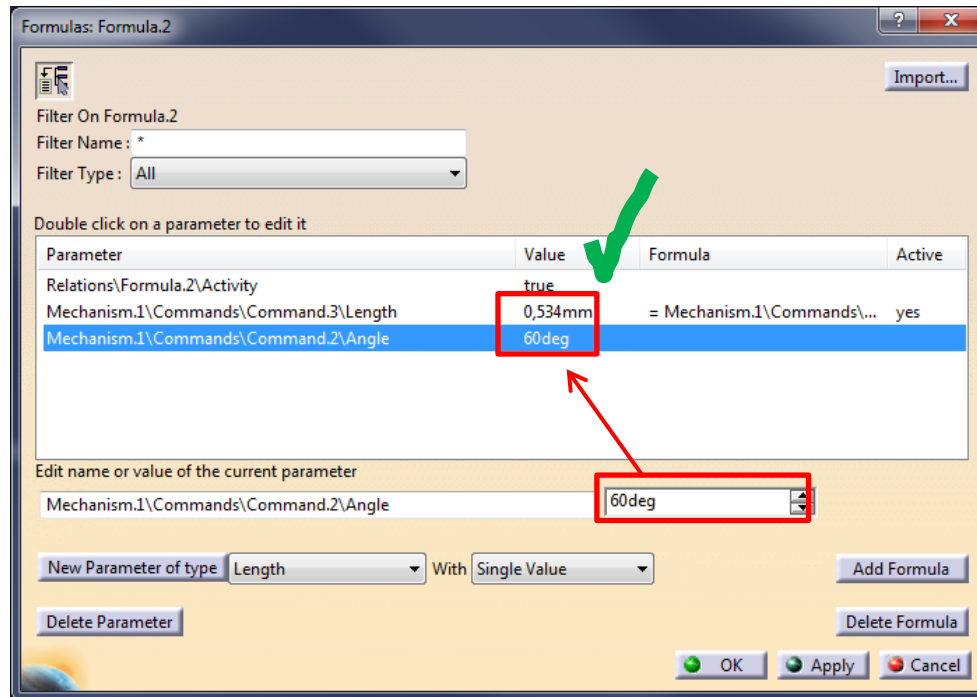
Formulas: Formula.2

Import...

Filter On Formula.2
Filter Name : *
Filter Type : All

Double click on a parameter to edit it

| Parameter | Value | Formula | Active |
|---|---|---|---|
| Relations\Formula.2\Activity | true | | |
| Mechanism.1\Commands\Command.3\Length | 0,534mm | = Mechanism.1\Commands\... | yes |
| Mechanism.1\Commands\Command.2\Angle | 60deg | | |

Edit name or value of the current parameter
Mechanism.1\Commands\Command.2\Angle
60deg

New Parameter of type Length With Single Value
Add Formula
Delete Parameter
Delete Formula
OK Apply Cancel